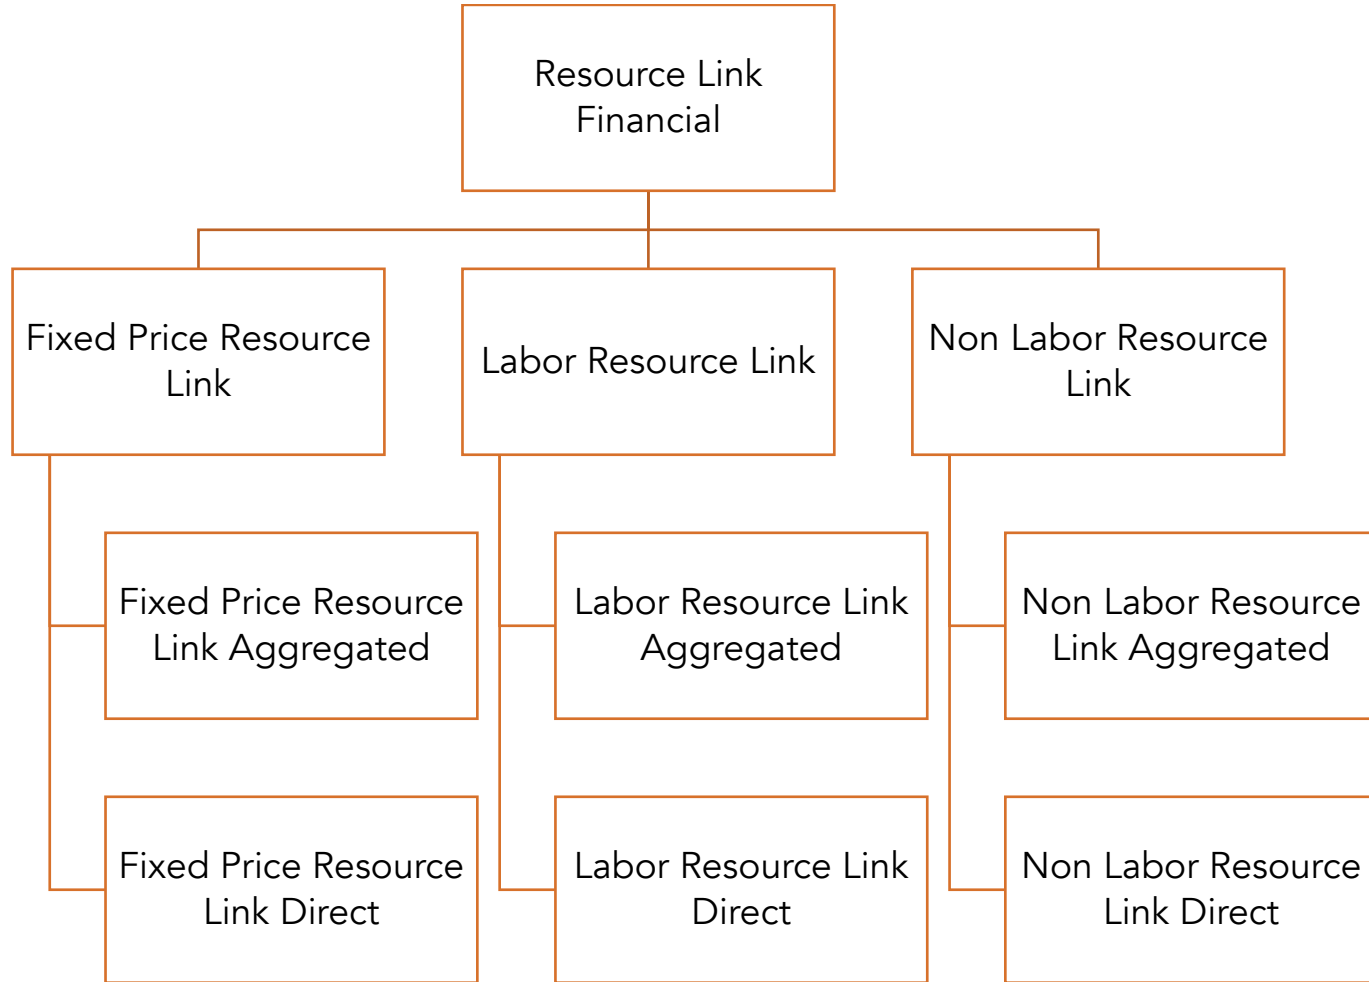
Resource Link Financial

Fixed Price Resource Link

Labor Resource Link

Non Labor Resource Link

Fixed Price Resource Link Aggregated

Labor Resource Link Aggregated

Non Labor Resource Link Aggregated

Fixed Price Resource Link Direct

Labor Resource Link Direct

Non Labor Resource Link Direct